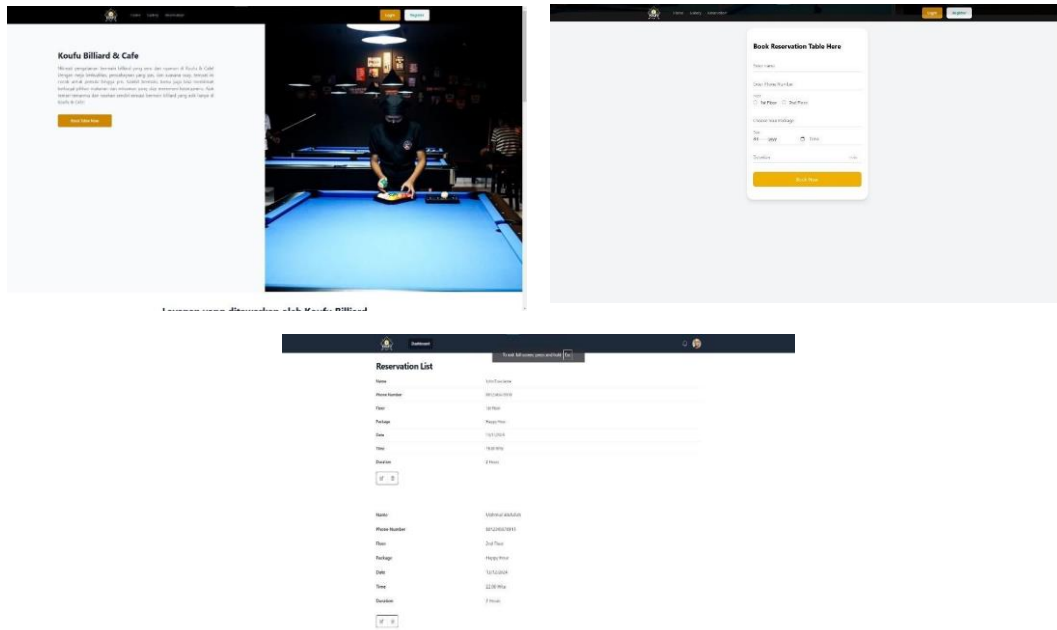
Home Gallery Reservation

Login Register

Koufu Billiard & Cafe

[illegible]

Book Now

Layanan yang ditawarkan oleh Koufu Billiard

Home Gallery Reservation

Login Register

Book Reservation Table Here

Your name

Your Phone Number

1st Floor 2nd Floor

Choose Your Package

Duration

Book Now

Dashboard

To exit full screen, press and hold Esc

Reservation List

| Name | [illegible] |
|---|---|
| Phone Number | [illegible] |
| Floor | 1st Floor |
| Package | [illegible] |
| Date | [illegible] |
| Time | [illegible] |
| Duration | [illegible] |

| Name | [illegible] |
|---|---|
| Phone Number | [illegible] |
| Floor | 2nd Floor |
| Package | Happy Hour |
| Date | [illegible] |
| Time | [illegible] |
| Duration | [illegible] |